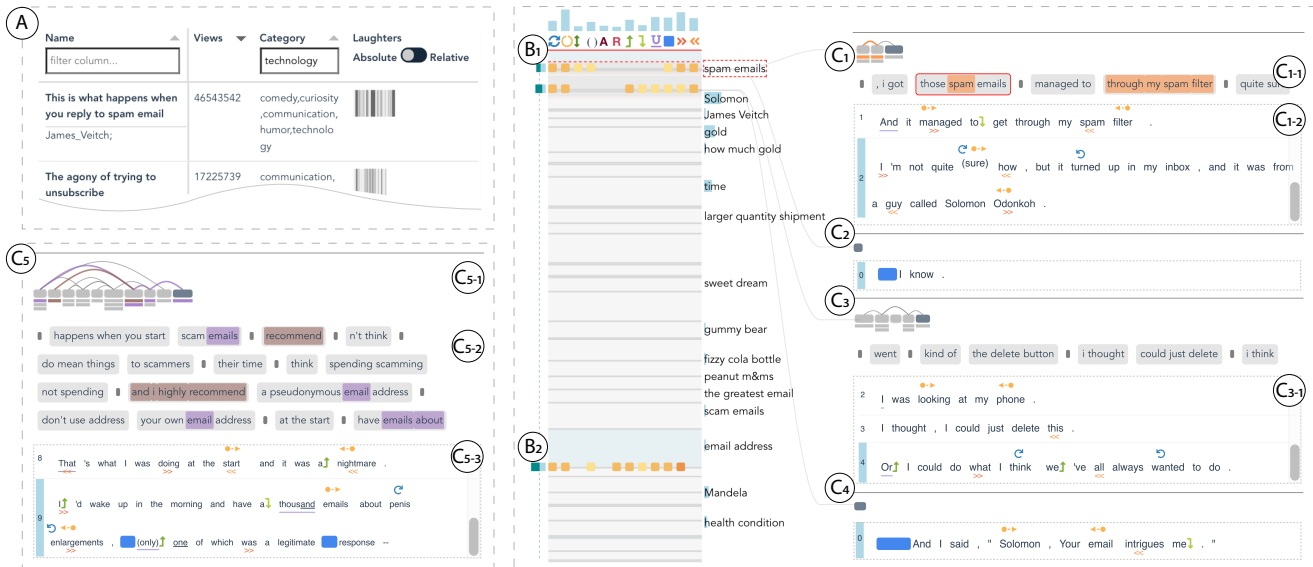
A

| Name | Views | Category | Laughters |
|---|---|---|---|
| filter column... | | technology | Absolute Relative |
| This is what happens when you reply to spam email James_Veitch; | 46543542 | comedy,curiosity,communication,humor,technology | |
| The agony of trying to unsubscribe | 17225739 | communication, | |

B1

( ) A R U » «

spam emails
Solomon
James Veitch
gold
how much gold
time
larger quantity shipment
sweet dream
gummy bear
fizzy cola bottle
peanut m&ms
the greatest email
scam emails
B2
email address
Mandela
health condition

C1

, i got those spam emails managed to through my spam filter quite su

C1-1

C1-2

1 And it managed to get through my spam filter .

2 I 'm not quite (sure) how , but it turned up in my inbox , and it was from a guy called Solomon Odonkoh .

C2

0 I know .

C3

went kind of the delete button i thought could just delete i think

C3-1

2 I was looking at my phone .

3 I thought , I could just delete this .

4 Or I could do what I think we 've all always wanted to do .

C4

0 And I said , " Solomon , Your email intrigues me . "

C5

C5-1

happens when you start scam emails recommend n't think

C5-2

do mean things to scammers their time think spending scamming

not spending and i highly recommend a pseudonymous email address

don't use address your own email address at the start have emails about

C5-3

8 That 's what I was doing at the start and it was a nightmare .

9 I 'd wake up in the morning and have a thousand emails about penis enlargements , (only) one of which was a legitimate response --